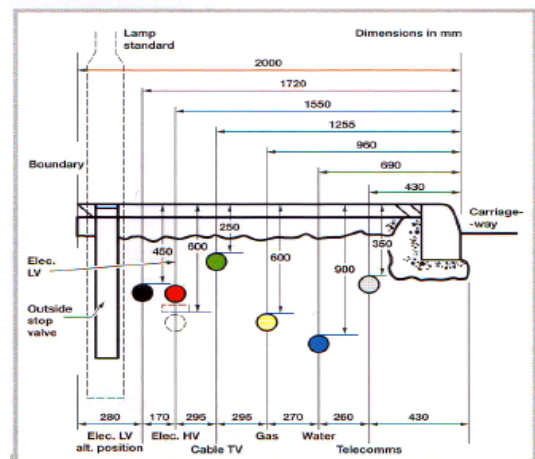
Lamp standard

Dimensions in mm

2000

1720

1550

1255

960

690

430

Boundary

Carriage-way

250

450

600

600

900

350

Elec. LV

Outside stop valve

280

170

295

295

270

260

430

Elec. LV alt. position

Elec. HV

Cable TV

Gas

Water

Telecomms